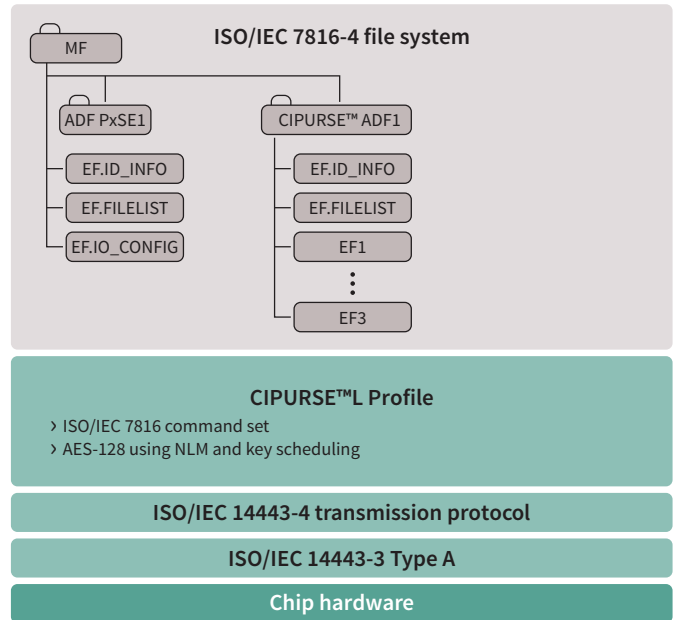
ISO/IEC 7816-4 file system

MF

ADF PxSE1

EF.ID_INFO

EF.FILELIST

EF.IO_CONFIG

CIPURSE™ ADF1

EF.ID_INFO

EF.FILELIST

EF1

⋮

EF3

CIPURSE™L Profile

› ISO/IEC 7816 command set
› AES-128 using NLM and key scheduling

ISO/IEC 14443-4 transmission protocol

ISO/IEC 14443-3 Type A

Chip hardware